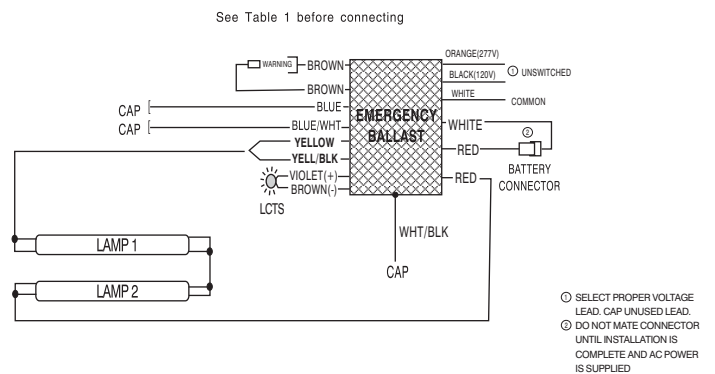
See Table 1 before connecting

WARNING
BROWN
BROWN
CAP
BLUE
CAP
BLUE/WHT
YELLOW
YELL/BLK
VIOLET(+)
BROWN(-)
LCTS
EMERGENCY BALLAST
ORANGE(277V)
BLACK(120V)
① UNSWITCHED
WHITE
COMMON
WHITE
②
RED
BATTERY CONNECTOR
RED
WHT/BLK
CAP
LAMP 1
LAMP 2

① SELECT PROPER VOLTAGE LEAD. CAP UNUSED LEAD.
② DO NOT MATE CONNECTOR UNTIL INSTALLATION IS COMPLETE AND AC POWER IS SUPPLIED